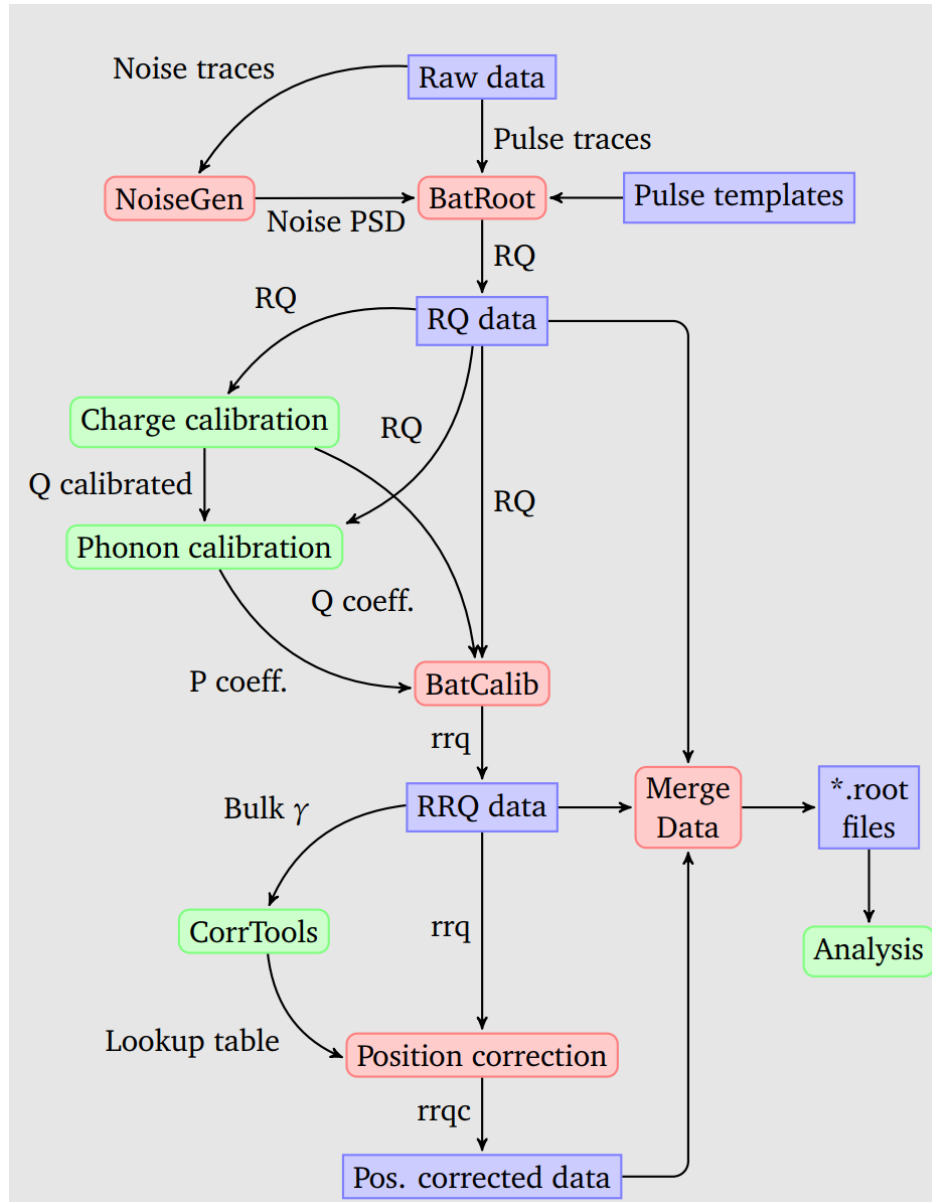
Noise traces

Raw data

Pulse traces

NoiseGen

Noise PSD

BatRoot

Pulse templates

RQ

RQ

RQ data

Charge calibration

RQ

Q calibrated

RQ

Phonon calibration

Q coeff.

P coeff.

BatCalib

rrq

Bulk $\gamma$

RRQ data

Merge Data

*.root files

CorrTools

rrq

Analysis

Lookup table

Position correction

rrqc

Pos. corrected data